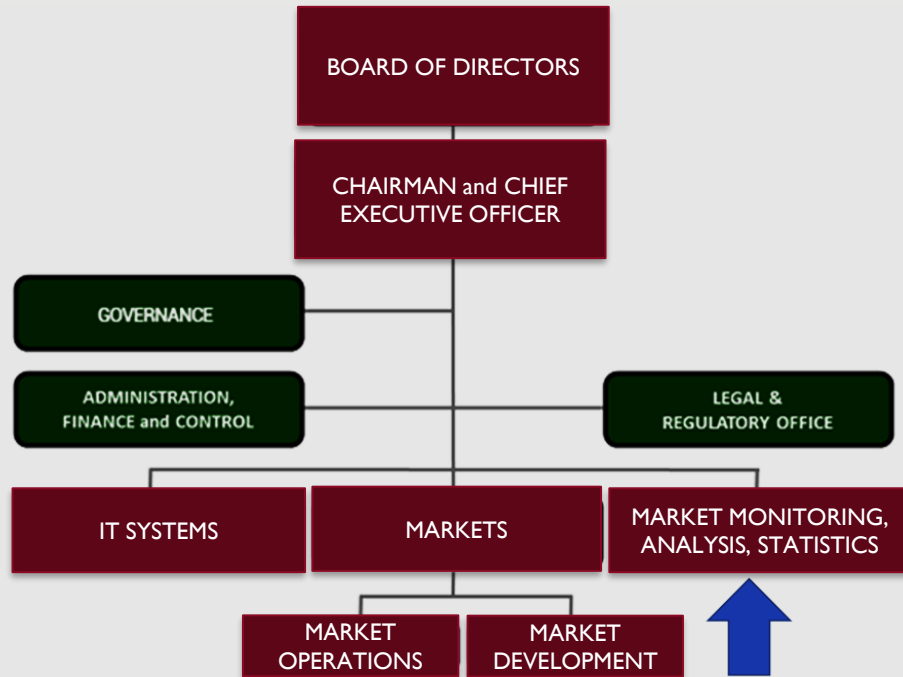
BOARD OF DIRECTORS

CHAIRMAN and CHIEF EXECUTIVE OFFICER

GOVERNANCE

ADMINISTRATION, FINANCE and CONTROL

LEGAL & REGULATORY OFFICE

IT SYSTEMS

MARKETS

MARKET MONITORING, ANALYSIS, STATISTICS

MARKET OPERATIONS

MARKET DEVELOPMENT